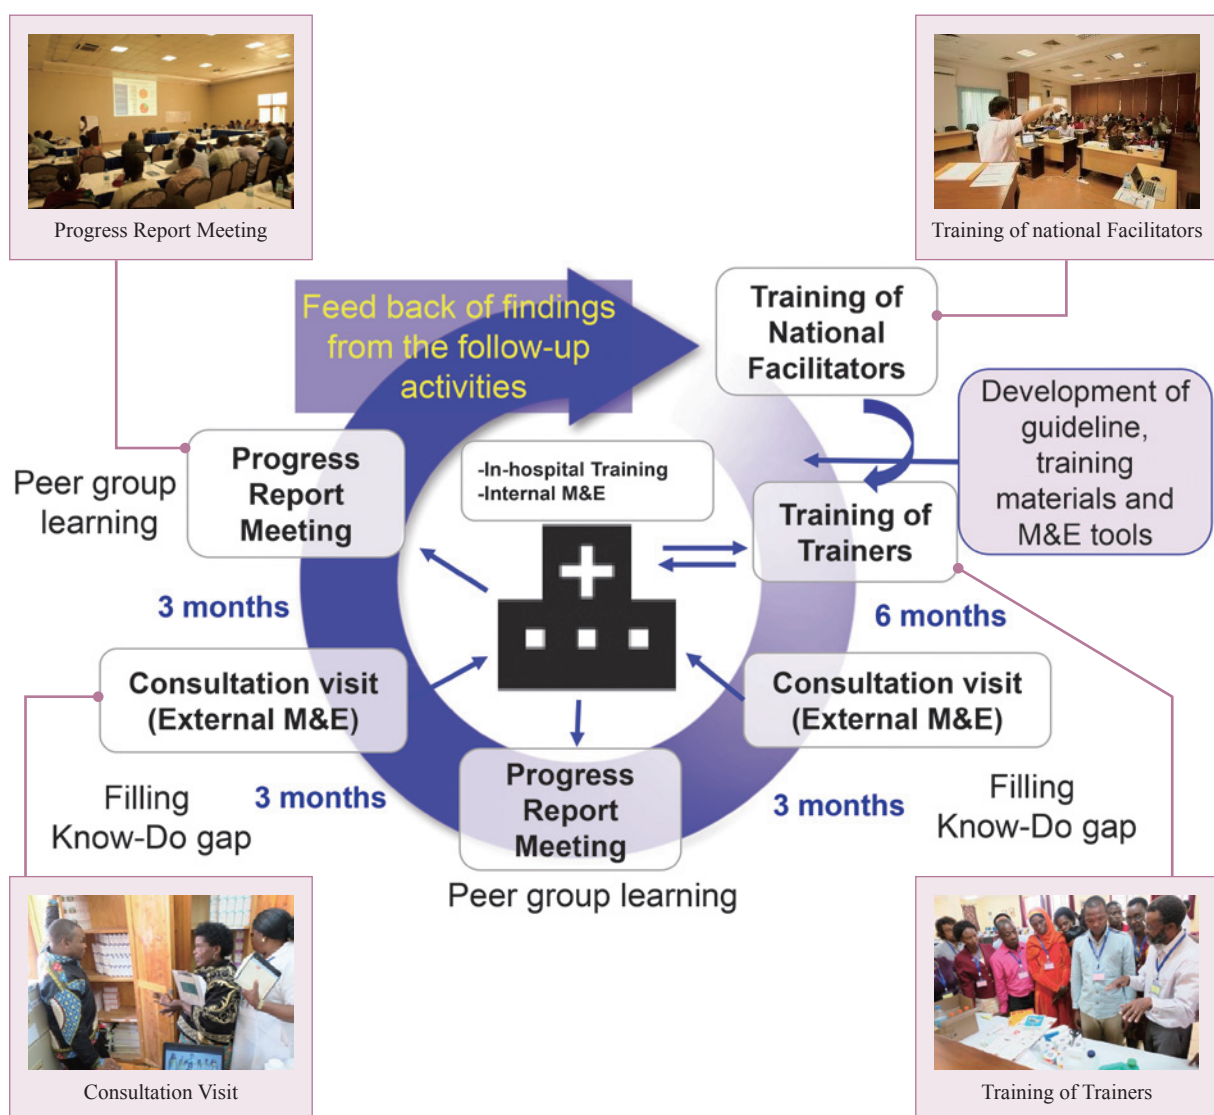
Progress Report Meeting

Training of national Facilitators

Feed back of findings from the follow-up activities

Training of National Facilitators

Development of guideline, training materials and M&E tools

Peer group learning

Progress Report Meeting

-In-hospital Training
-Internal M&E

Training of Trainers

3 months

6 months

Consultation visit (External M&E)

Consultation visit (External M&E)

Filling Know-Do gap

3 months

Progress Report Meeting

3 months

Filling Know-Do gap

Peer group learning

Consultation Visit

Training of Trainers